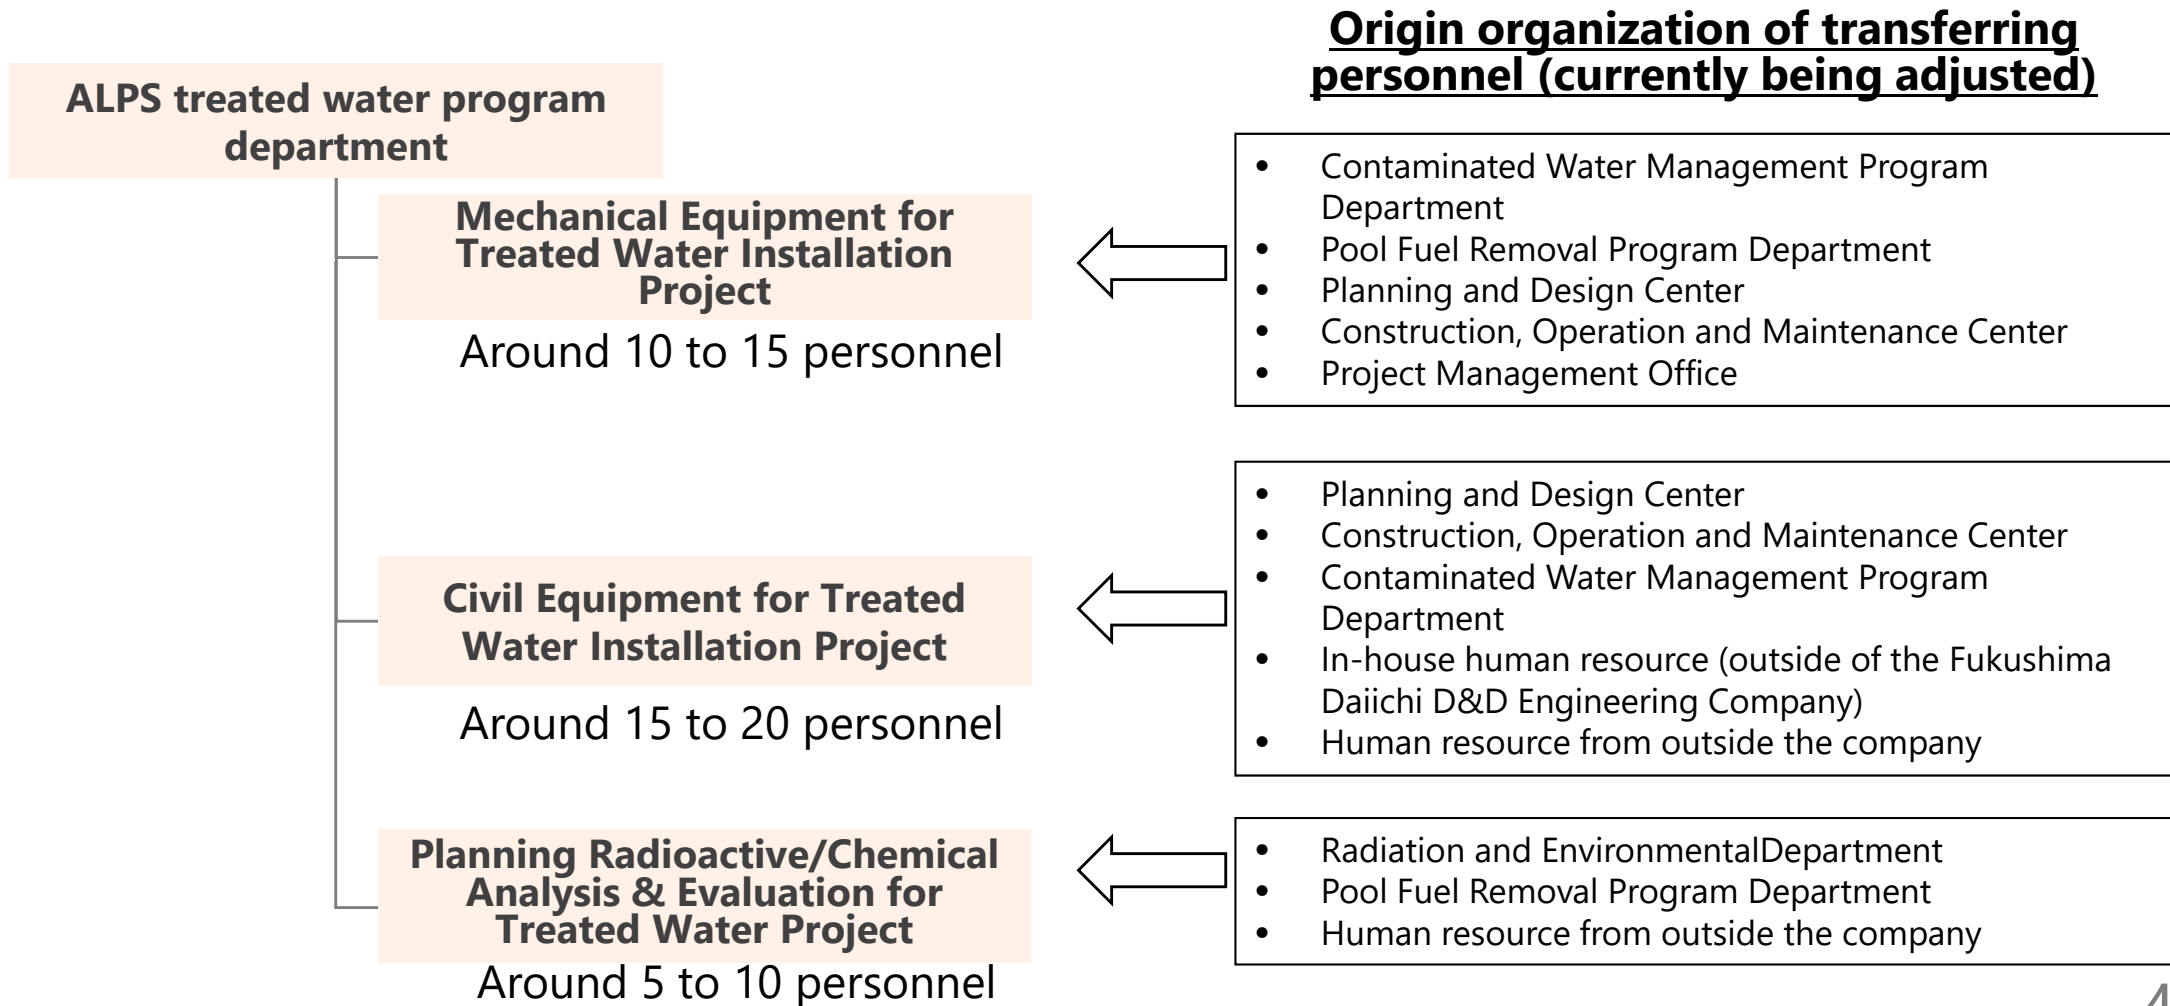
ALPS treated water program department

Mechanical Equipment for Treated Water Installation Project

Around 10 to 15 personnel

Civil Equipment for Treated Water Installation Project

Around 15 to 20 personnel

Planning Radioactive/Chemical Analysis & Evaluation for Treated Water Project

Around 5 to 10 personnel

Origin organization of transferring personnel (currently being adjusted)

- Contaminated Water Management Program Department
- Pool Fuel Removal Program Department
- Planning and Design Center
- Construction, Operation and Maintenance Center
- Project Management Office

- Planning and Design Center
- Construction, Operation and Maintenance Center
- Contaminated Water Management Program Department
- In-house human resource (outside of the Fukushima Daiichi D&D Engineering Company)
- Human resource from outside the company

- Radiation and EnvironmentalDepartment
- Pool Fuel Removal Program Department
- Human resource from outside the company

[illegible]